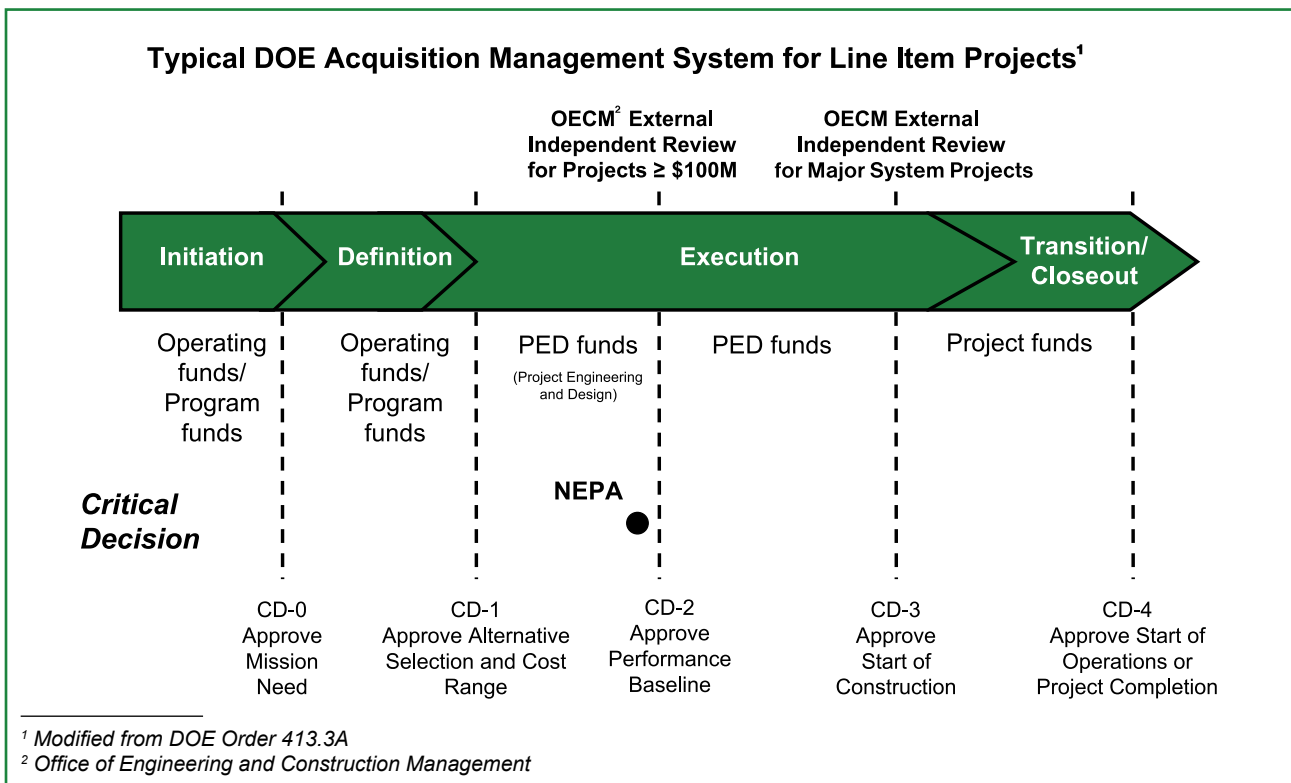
Typical DOE Acquisition Management System for Line Item Projects$^1$

OECM$^2$ External Independent Review for Projects ≥ \$100M

OECM External Independent Review for Major System Projects

Initiation

Definition

Execution

Transition/ Closeout

Operating funds/ Program funds

Operating funds/ Program funds

PED funds

(Project Engineering and Design)

PED funds

Project funds

Critical Decision

NEPA

CD-0 Approve Mission Need

CD-1 Approve Alternative Selection and Cost Range

CD-2 Approve Performance Baseline

CD-3 Approve Start of Construction

CD-4 Approve Start of Operations or Project Completion

$^1$ Modified from DOE Order 413.3A

$^2$ Office of Engineering and Construction Management